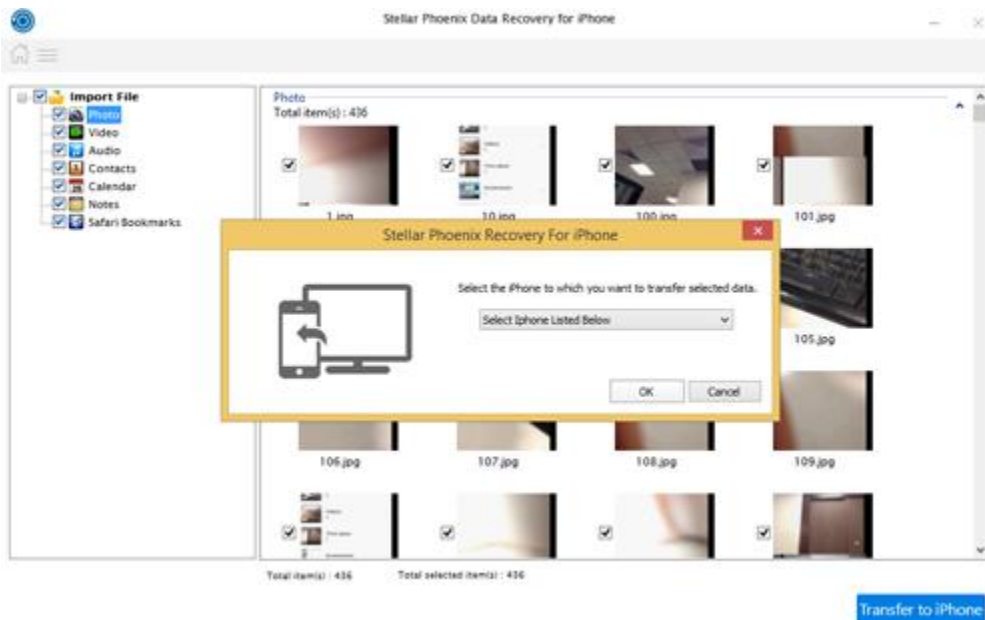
Stellar Phoenix Data Recovery for iPhone

Import File
Photo
Video
Audio
Contacts
Calendar
Notes
Safari Bookmarks

Photo
Total item(s) : 436

1.jpg
10.jpg
100.jpg
101.jpg
105.jpg
106.jpg
107.jpg
108.jpg
109.jpg

Stellar Phoenix Recovery For iPhone

Select the iPhone to which you want to transfer selected data.

Select Iphone Listed Below

OK
Cancel

Total item(s) : 436
Total selected item(s) : 436

Transfer to iPhone